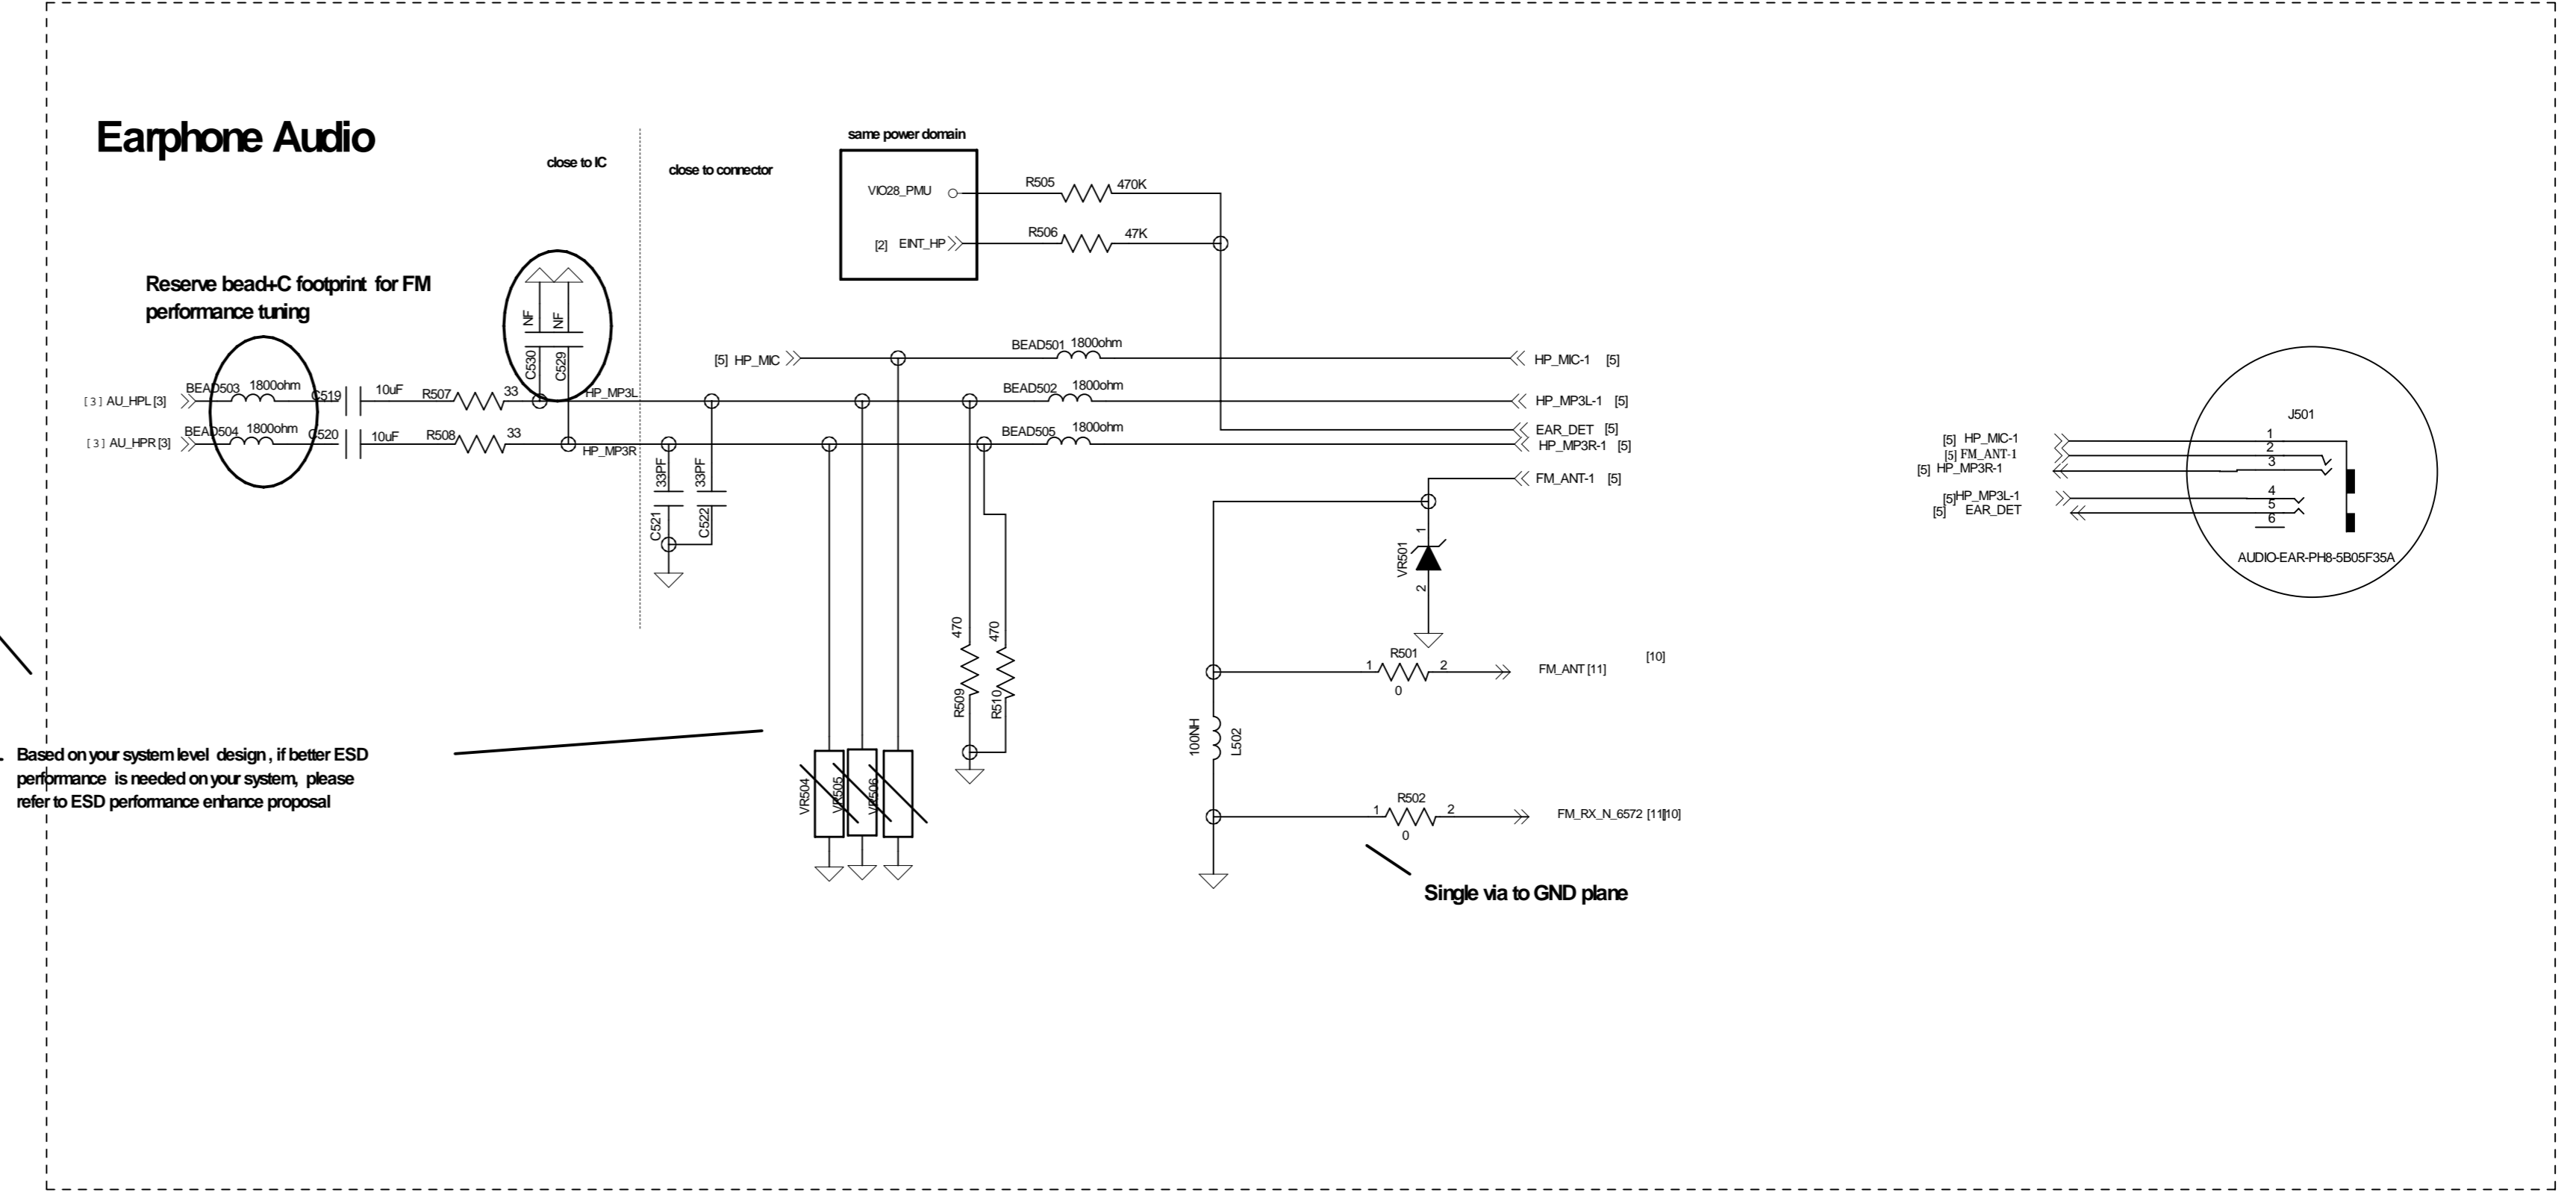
Earphone Audio

close to IC

close to connector

same power domain

VIO28_PMU

[2] EINT_HP

R505 470K

R506 47K

Reserve bead+C footprint for FM performance tuning

NF NF

C530 C529

[5] HP_MIC

BEAD501 1800ohm

HP_MIC-1 [5]

[3] AU_HPL [3]

BEAD503 1800ohm

C519

10uF

R507 33

HP_MP3L

BEAD502 1800ohm

HP_MP3L-1 [5]

[3] AU_HPR [3]

BEAD504 1800ohm

C520

10uF

R508 33

HP_MP3R

BEAD505 1800ohm

EAR_DET [5]

HP_MP3R-1 [5]

33PF 33PF

C521 C522

FM_ANT-1 [5]

VR501

1 2

470 470

R509 R510

R501

1 2

0

FM_ANT [11]

[10]

100NH

L502

. Based on your system level design, if better ESD performance is needed on your system, please refer to ESD performance enhance proposal

VR504 VR505 VR506

R502

1 2

0

FM_RX_N_6572 [11][10]

Single via to GND plane

J501

[5] HP_MIC-1
[5] FM_ANT-1
[5] HP_MP3R-1

[5] HP_MP3L-1
[5] EAR_DET

1
2
3
4
5
6

AUDIO-EAR-PH8-5B05F35A